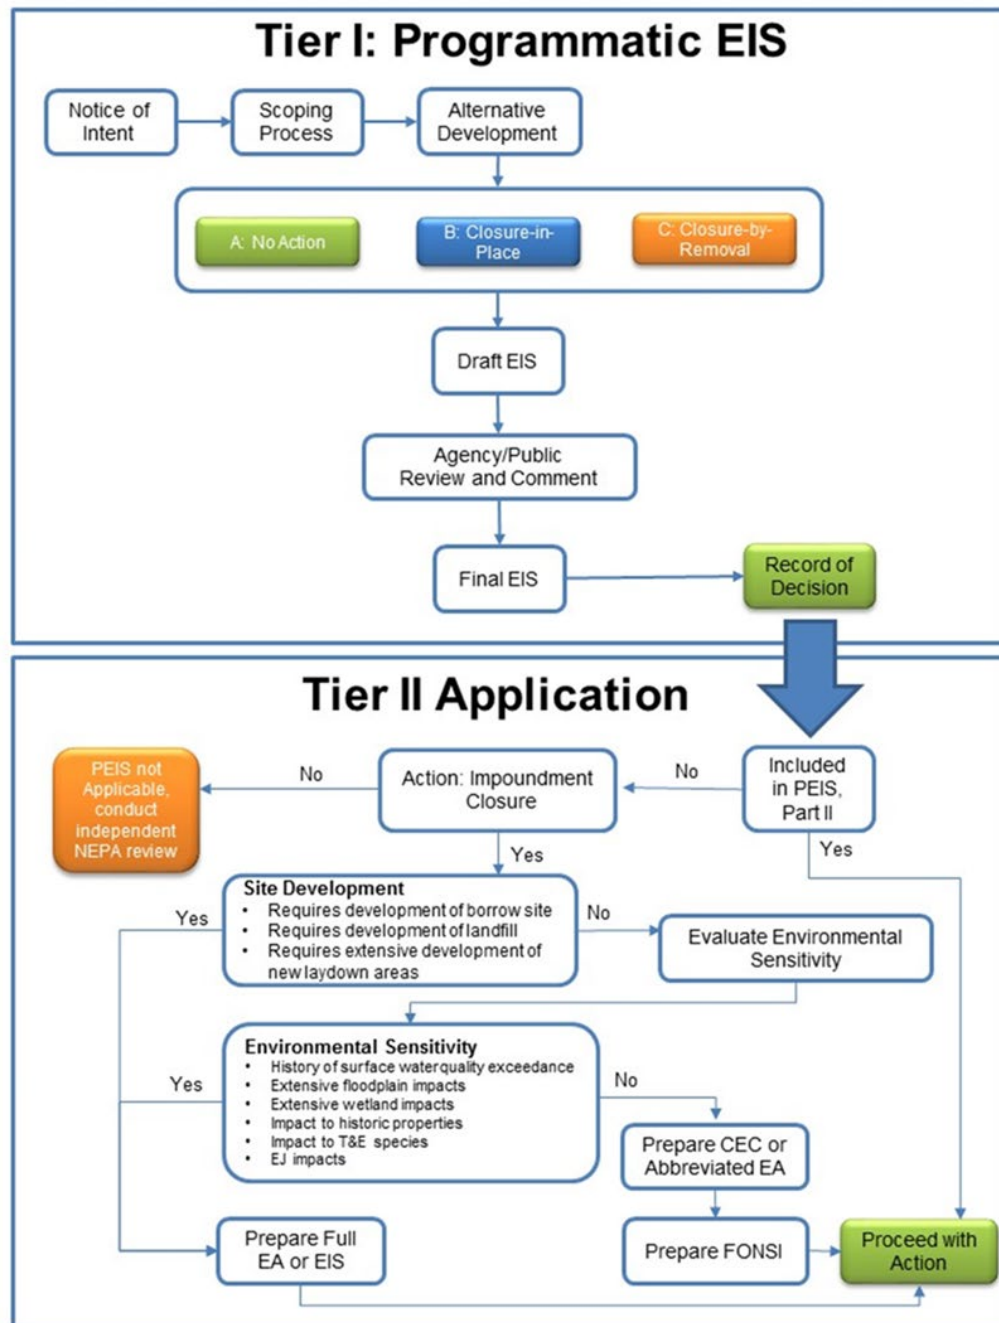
Tier I: Programmatic EIS

Notice of Intent

Scoping Process

Alternative Development

A: No Action

B: Closure-in-Place

C: Closure-by-Removal

Draft EIS

Agency/Public Review and Comment

Final EIS

Record of Decision

Tier II Application

PEIS not Applicable, conduct independent NEPA review

No

Action: Impoundment Closure

No

Included in PEIS, Part II

Yes

Yes

Site Development
• Requires development of borrow site
• Requires development of landfill
• Requires extensive development of new laydown areas

Yes

No

Evaluate Environmental Sensitivity

Environmental Sensitivity
• History of surface water quality exceedance
• Extensive floodplain impacts
• Extensive wetland impacts
• Impact to historic properties
• Impact to T&E species
• EJ impacts

Yes

No

Prepare CEC or Abbreviated EA

Prepare Full EA or EIS

Prepare FONSI

Proceed with Action